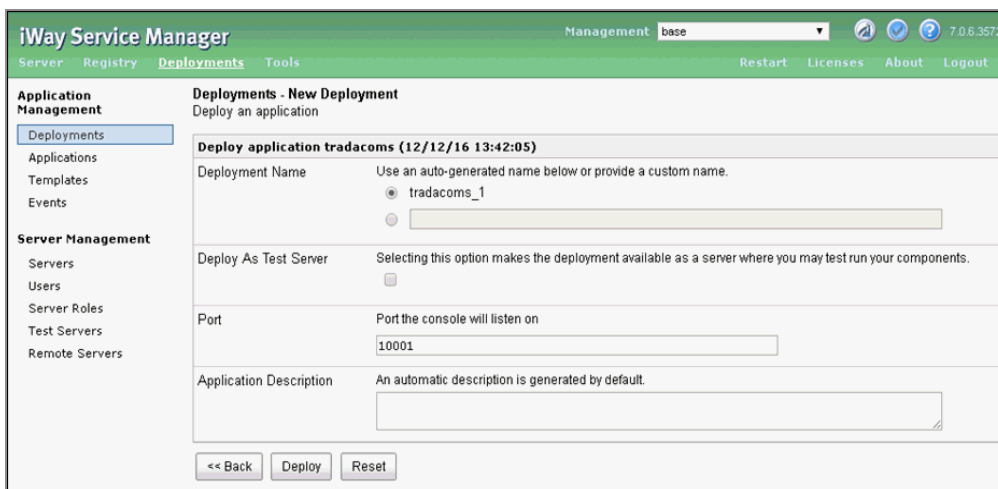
iWay Service Manager

Management base

7.0.6.357

Server Registry Deployments Tools

Restart Licenses About Logout

Application Management

Deployments
Applications
Templates
Events

Server Management

Servers
Users
Server Roles
Test Servers
Remote Servers

Deployments - New Deployment
Deploy an application

Deploy application tradacoms (12/12/16 13:42:05)

| | |
|---|---|
| Deployment Name | Use an auto-generated name below or provide a custom name. tradacoms_1 |
| Deploy As Test Server | Selecting this option makes the deployment available as a server where you may test run your components. |
| Port | Port the console will listen on 10001 |
| Application Description | An automatic description is generated by default. |

<< Back Deploy Reset